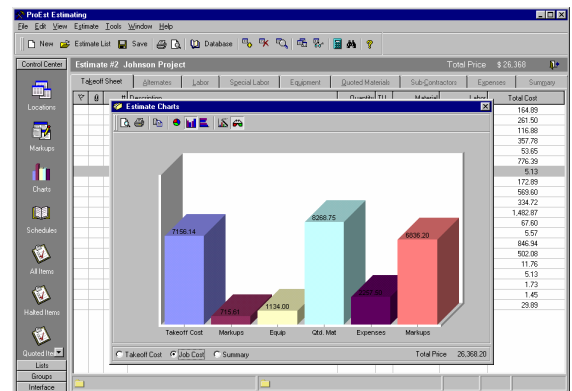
ProEst Estimating
File Edit View Estimate Tools Window Help
New Estimate List Save Database
Control Center
Estimate #2 Johnson Project
Total Price $ 26,368
Takeoff Sheet Alternates Labor Special Labor Equipment Quoted Materials Sub-Contractors Expenses Summary
Description Quantity T/U Material Labor Total Cost
Locations
Markups
Charts
Schedules
All Items
Halted Items
Quoted Items
Lists
Groups
Interface
Estimate Charts
164.89
261.50
116.08
357.78
53.65
776.39
5.13
172.89
569.60
334.72
1,482.87
67.60
5.57
846.94
502.08
11.76
5.13
1.73
1.45
29.89
7156.14
215.61
1134.00
8268.75
1557.05
6836.20
Takeoff Cost
Markups
Equip
Qtd. Mat
Expenses
Markups
Takeoff Cost
Job Cost
Summary
Total Price 26,368.20